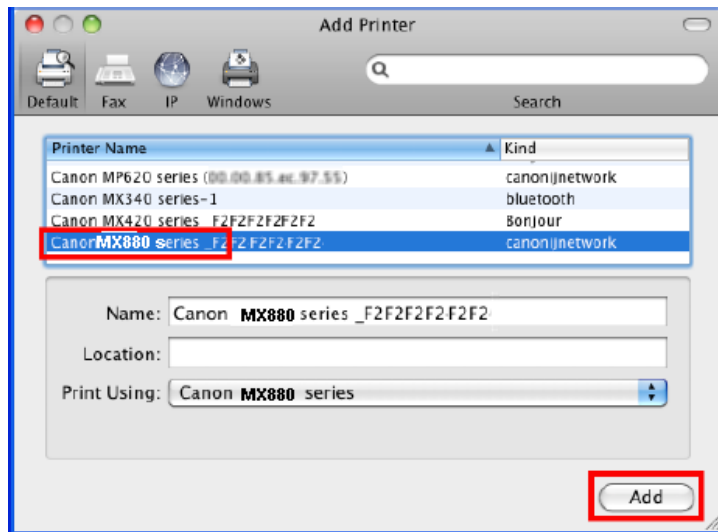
Add Printer

Default Fax IP Windows

Search

| Printer Name | Kind |
|---|---|
| Canon MP620 series ([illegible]) | canonijnetwork |
| Canon MX340 series-1 | bluetooth |
| Canon MX420 series _F2F2F2F2F2F2 | Bonjour |
| Canon MX880 series _F2F2F2F2F2F2 | canonijnetwork |

Name: Canon MX880 series _F2F2F2F2F2F2

Location:

Print Using: Canon MX880 series

Add